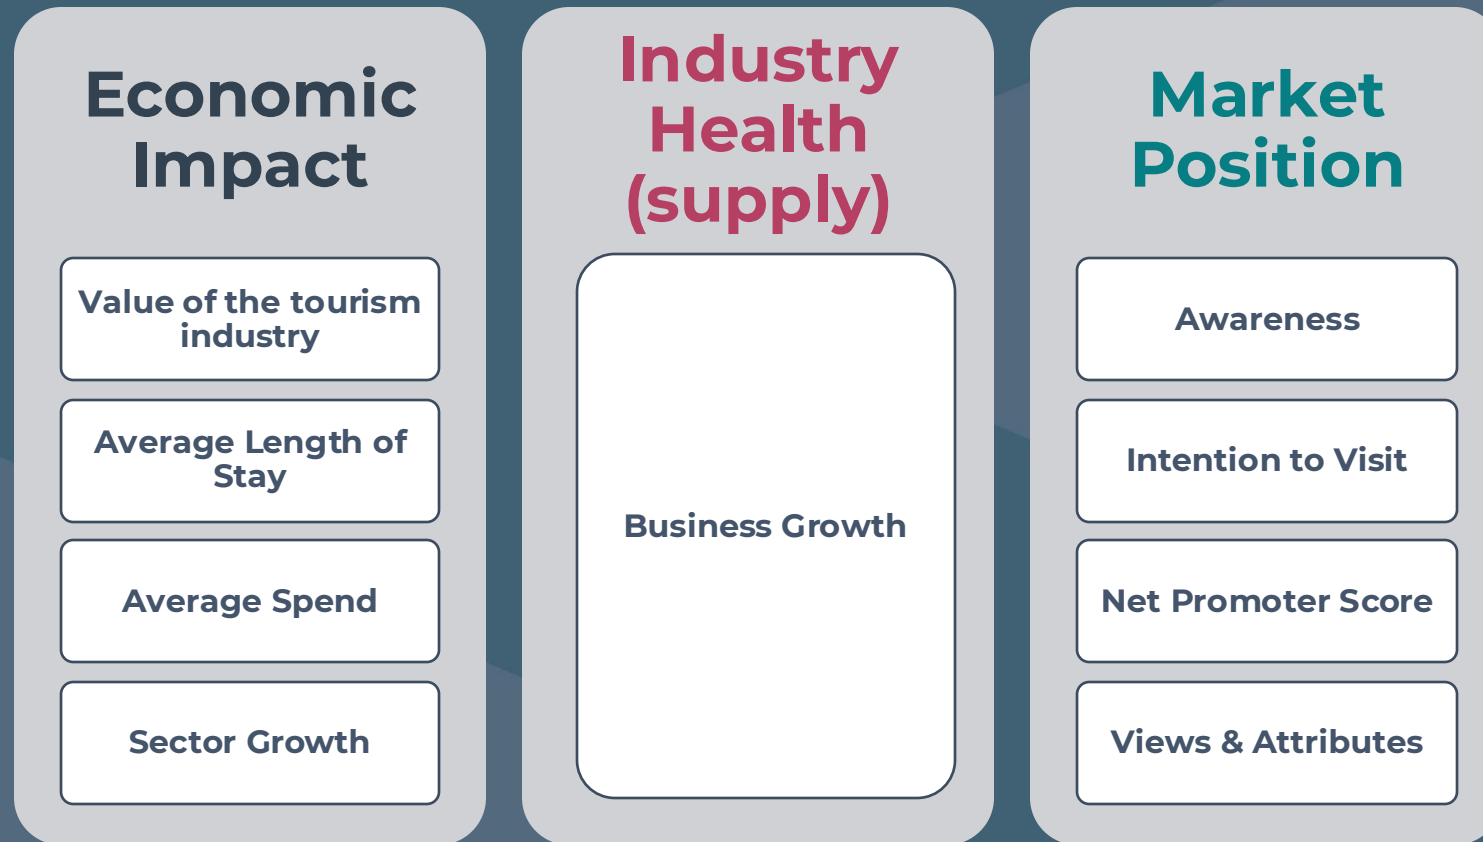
Economic Impact

Value of the tourism industry

Average Length of Stay

Average Spend

Sector Growth

Industry Health (supply)

Business Growth

Market Position

Awareness

Intention to Visit

Net Promoter Score

Views & Attributes